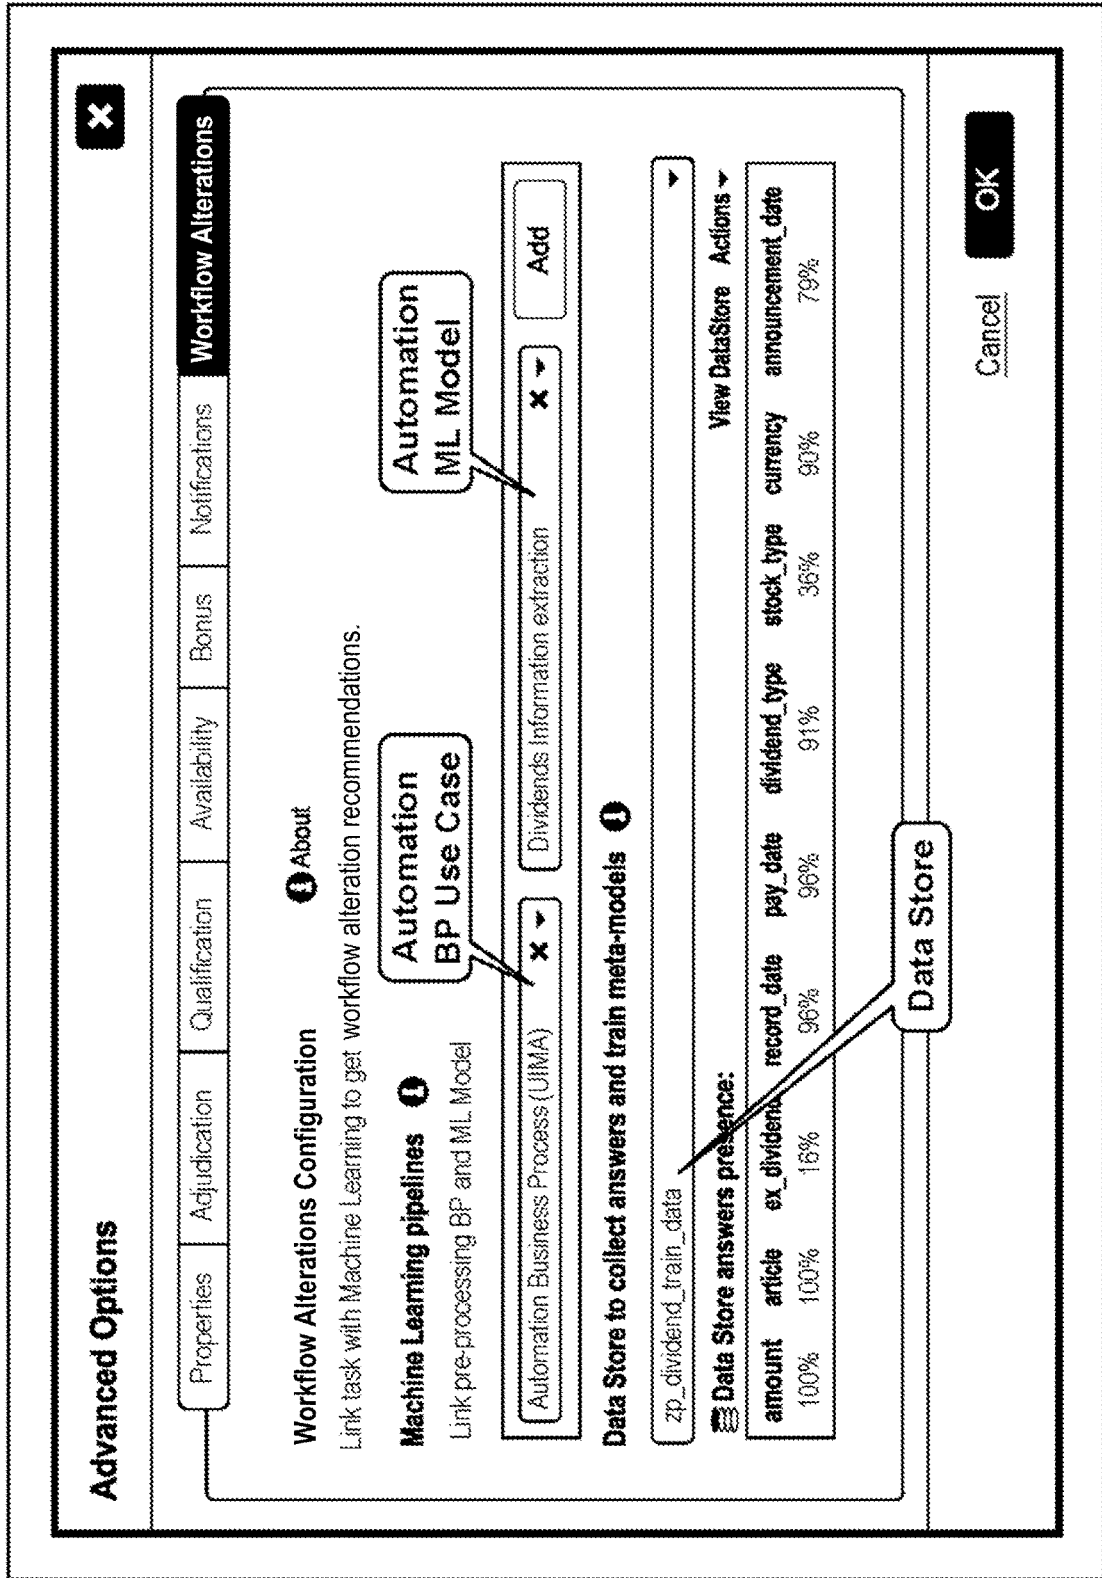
Advanced Options

Properties | Adjudication | Qualification | Availability | Bonus | Notifications | Workflow Alterations

Workflow Alterations Configuration

About

Link task with Machine Learning to get workflow alteration recommendations.

Machine Learning pipelines

Link pre-processing BP and ML Model

Automation BP Use Case

Automation ML Model

Automation Business Process (UIMA) ✖ ▾

Dividends Information extraction ✖ ▾

Add

Data Store to collect answers and train meta-models

zp_dividend_train_data ▾

Data Store

Data Store answers presence:

View DataStore Actions ▾

| amount | article | ex_dividend | record_date | pay_date | dividend_type | stock_type | currency | announcement_date |
|---|---|---|---|---|---|---|---|---|
| 100% | 100% | 16% | 96% | 96% | 91% | 36% | 90% | 79% |

Cancel

OK